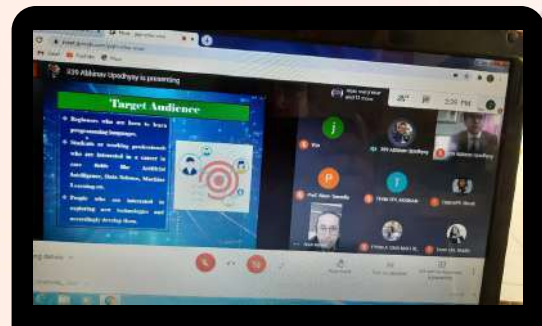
039 Abhinav Upadhyay is presenting

Target Audience

Beginners, who are keen to learn programming languages.

Students or working professionals who are interested in a career in core fields like Artificial Intelligence, Data Science, Machine Learning etc.

People who are interested in exploring new technologies and accordingly develop them.

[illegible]

2:20 PM

j

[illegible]

039 Abhinav Upadhyay

P

Prof. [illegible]

T

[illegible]

ng details